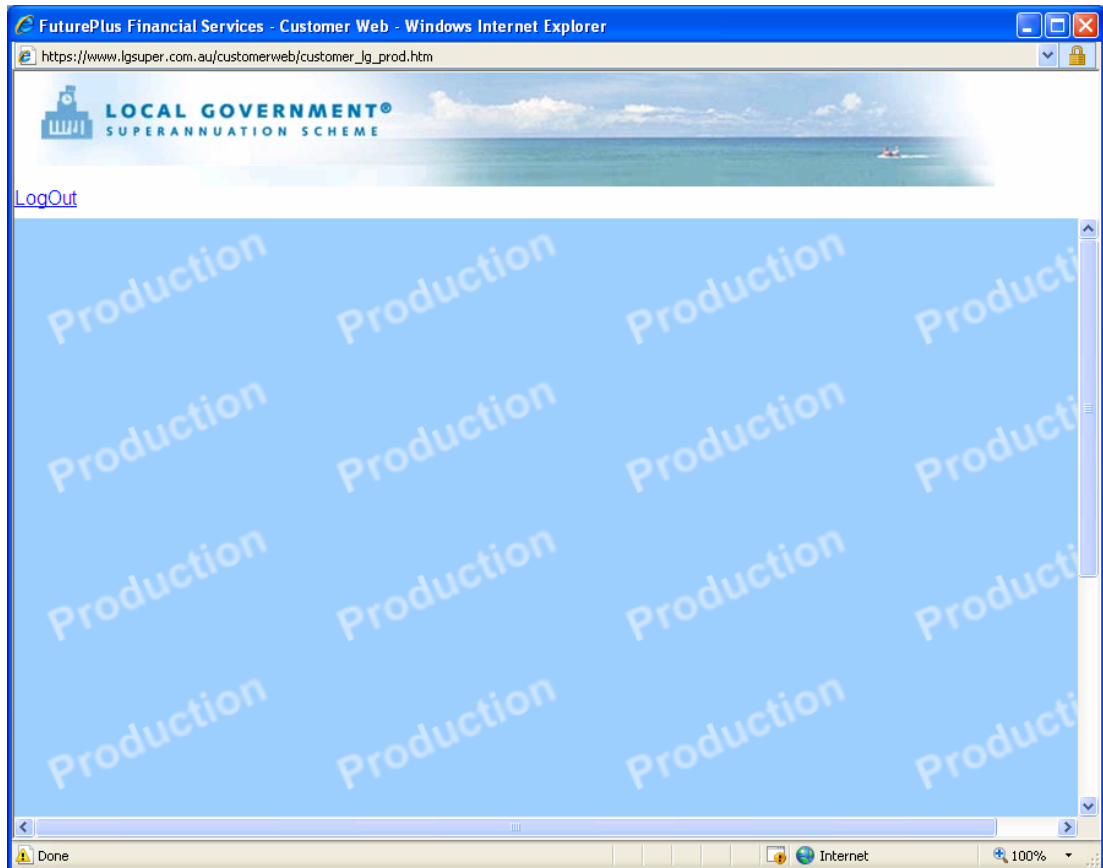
FuturePlus Financial Services - Customer Web - Windows Internet Explorer

https://www.lgsuper.com.au/customerweb/customer_lg_prod.htm

LOCAL GOVERNMENT®
SUPERANNUATION SCHEME

LogOut

Production Production Production Producti
Production Production Production Producti
Production Production Production Producti
Production Production Production Producti

Done

Internet

100%